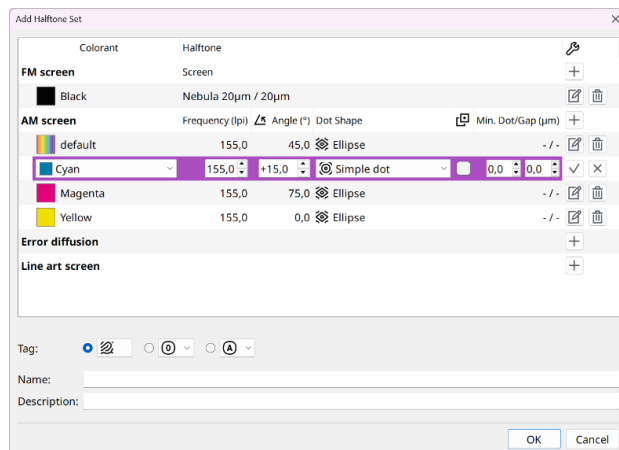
Add Halftone Set

| Colorant | Halftone | | | | |
|---|---|---|---|---|---|
| FM screen | Screen | | | | |
| Black | Nebula 20µm / 20µm | | | | |
| AM screen | Frequency (lpi) | Angle (°) | Dot Shape | Min. Dot/Gap (µm) | |
| default | 155,0 | 45,0 | Ellipse | - / - | |
| Cyan | 155,0 | +15,0 | Simple dot | 0,0 | 0,0 |
| Magenta | 155,0 | 75,0 | Ellipse | - / - | |
| Yellow | 155,0 | 0,0 | Ellipse | - / - | |
| Error diffusion | | | | | |
| Line art screen | | | | | |

Tag:

Name:

Description:

OK Cancel